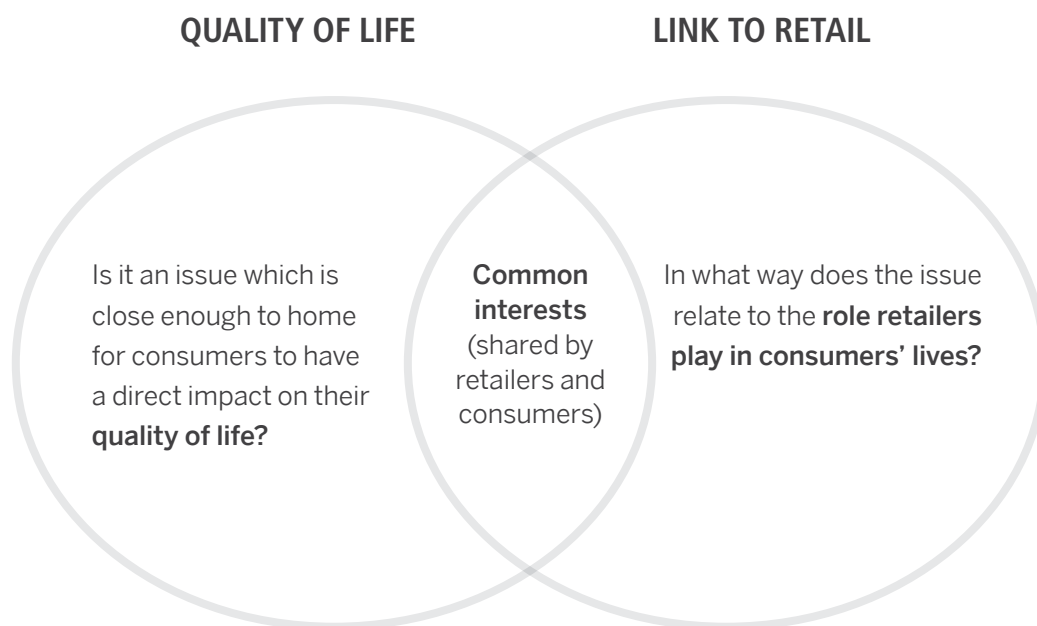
QUALITY OF LIFE

LINK TO RETAIL

Is it an issue which is close enough to home for consumers to have a direct impact on their quality of life?

Common interests (shared by retailers and consumers)

In what way does the issue relate to the role retailers play in consumers' lives?